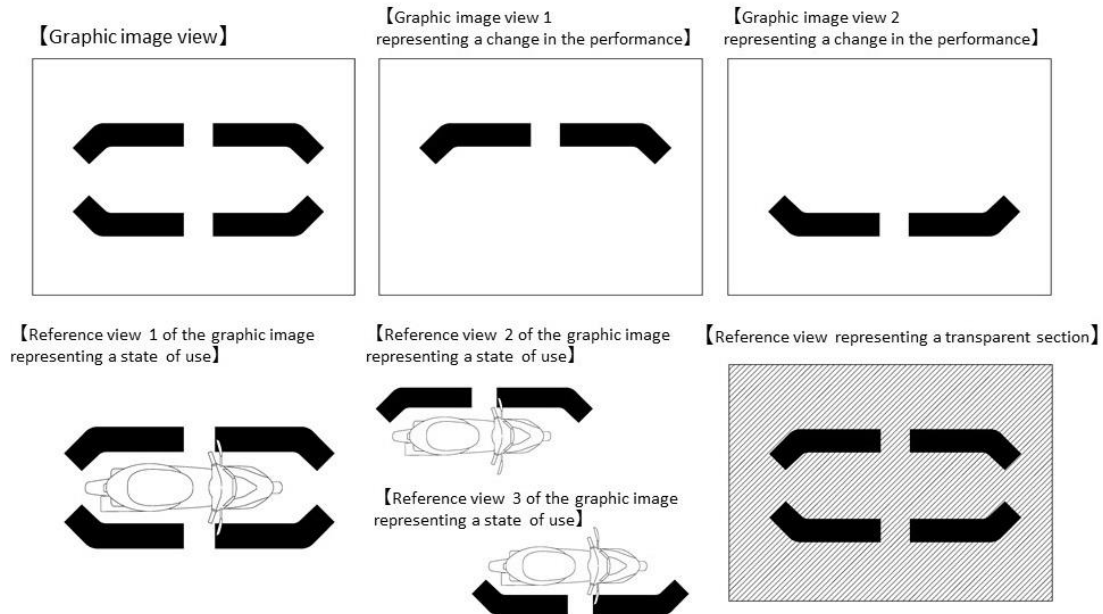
【Graphic image view】

【Graphic image view 1 representing a change in the performance】

【Graphic image view 2 representing a change in the performance】

【Reference view 1 of the graphic image representing a state of use】

【Reference view 2 of the graphic image representing a state of use】

【Reference view 3 of the graphic image representing a state of use】

【Reference view representing a transparent section】